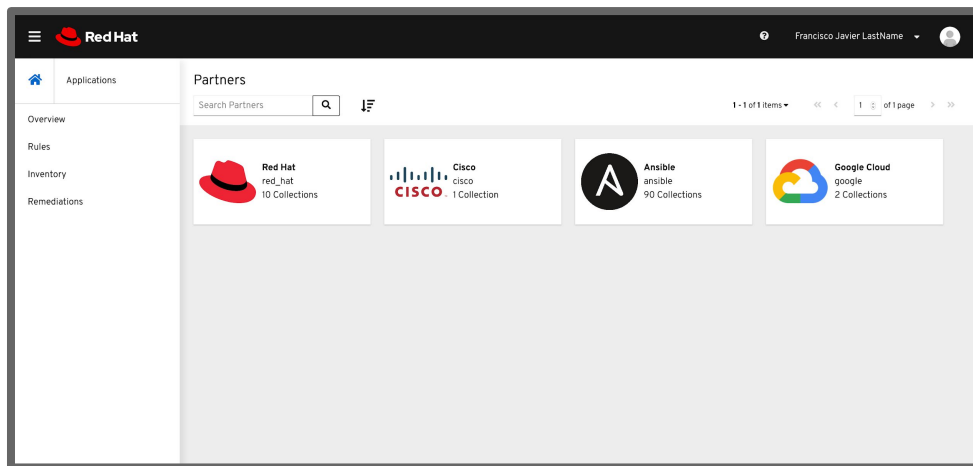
Red Hat

Francisco Javier LastName

Applications

Overview

Rules

Inventory

Remediations

Partners

Search Partners

1 - 1 of 1 items

1

of 1 page

Red Hat
red_hat
10 Collections

CISCO

Cisco
cisco
1 Collection

Ansible
ansible
90 Collections

Google Cloud
google
2 Collections